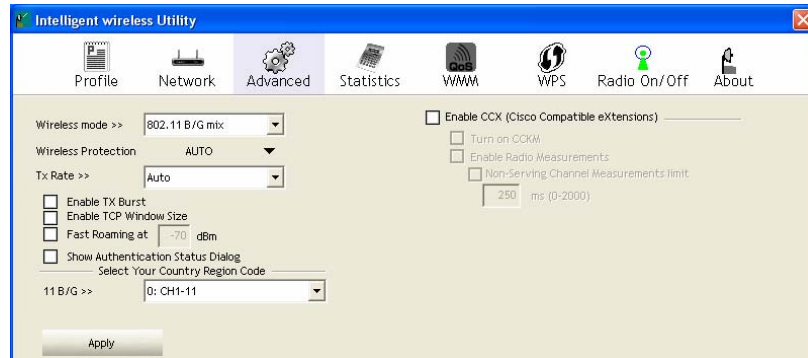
Intelligent wireless Utility

Profile Network Advanced Statistics QoS WMM WPS Radio On/Off About

Wireless mode >> 802.11 B/G mix
Wireless Protection AUTO
Tx Rate >> Auto
Enable TX Burst
Enable TCP Window Size
Fast Roaming at -70 dBm
Show Authentication Status Dialog
Select Your Country Region Code
11 B/G >> 0: CH1-11

Apply

Enable CCX (Cisco Compatible eXtensions)
Turn on CCKM
Enable Radio Measurements
Non-Serving Channel Measurements limit
250 ms (0-2000)